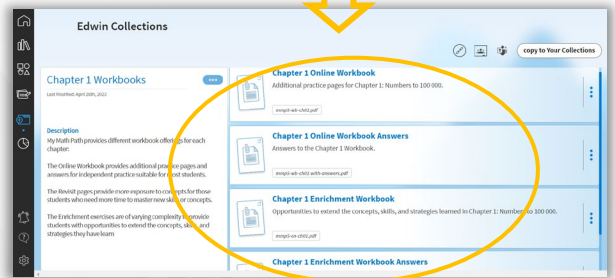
Edwin Collections

copy to Your Collections

Chapter 1 Workbooks

•••

Last modified April 20th, 2021

Description

My Math Path provides different workbook offerings for each chapter:

The Online Workbook provides additional practice pages and answers for independent practice suitable for most students.

The Revisit pages provide more exposure to concepts for those students who need more time to master new skills or concepts.

The Enrichment exercises are of varying complexity to provide students with opportunities to extend the concepts, skills, and strategies they have learn

Chapter 1 Online Workbook

Additional practice pages for Chapter 1: Numbers to 100 000.

mmp4-wb-ch01.pdf

Chapter 1 Online Workbook Answers

Answers to the Chapter 1 Workbook.

mmp4-wb-ch01-with-answers.pdf

Chapter 1 Enrichment Workbook

Opportunities to extend the concepts, skills, and strategies learned in Chapter 1: Numbers to 100 000.

mmp4-en-ch01.pdf

Chapter 1 Enrichment Workbook Answers